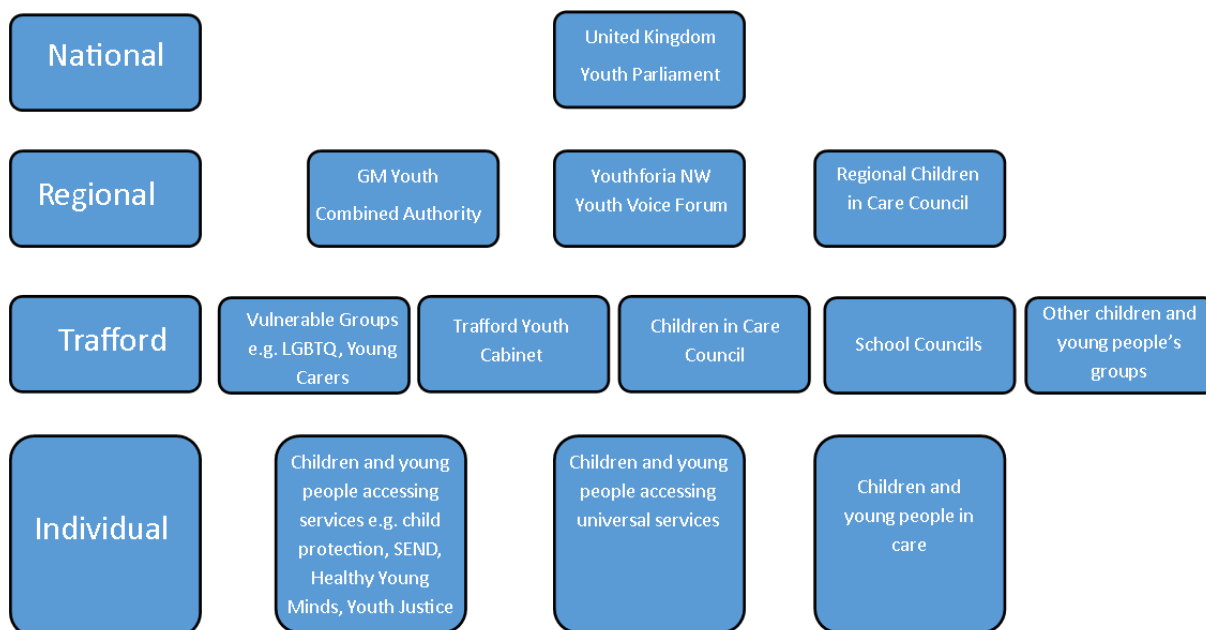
National

United Kingdom Youth Parliament

Regional

GM Youth Combined Authority

Youthforia NW Youth Voice Forum

Regional Children in Care Council

Trafford

Vulnerable Groups e.g. LGBTQ, Young Carers

Trafford Youth Cabinet

Children in Care Council

School Councils

Other children and young people's groups

Individual

Children and young people accessing services e.g. child protection, SEND, Healthy Young Minds, Youth Justice

Children and young people accessing universal services

Children and young people in care